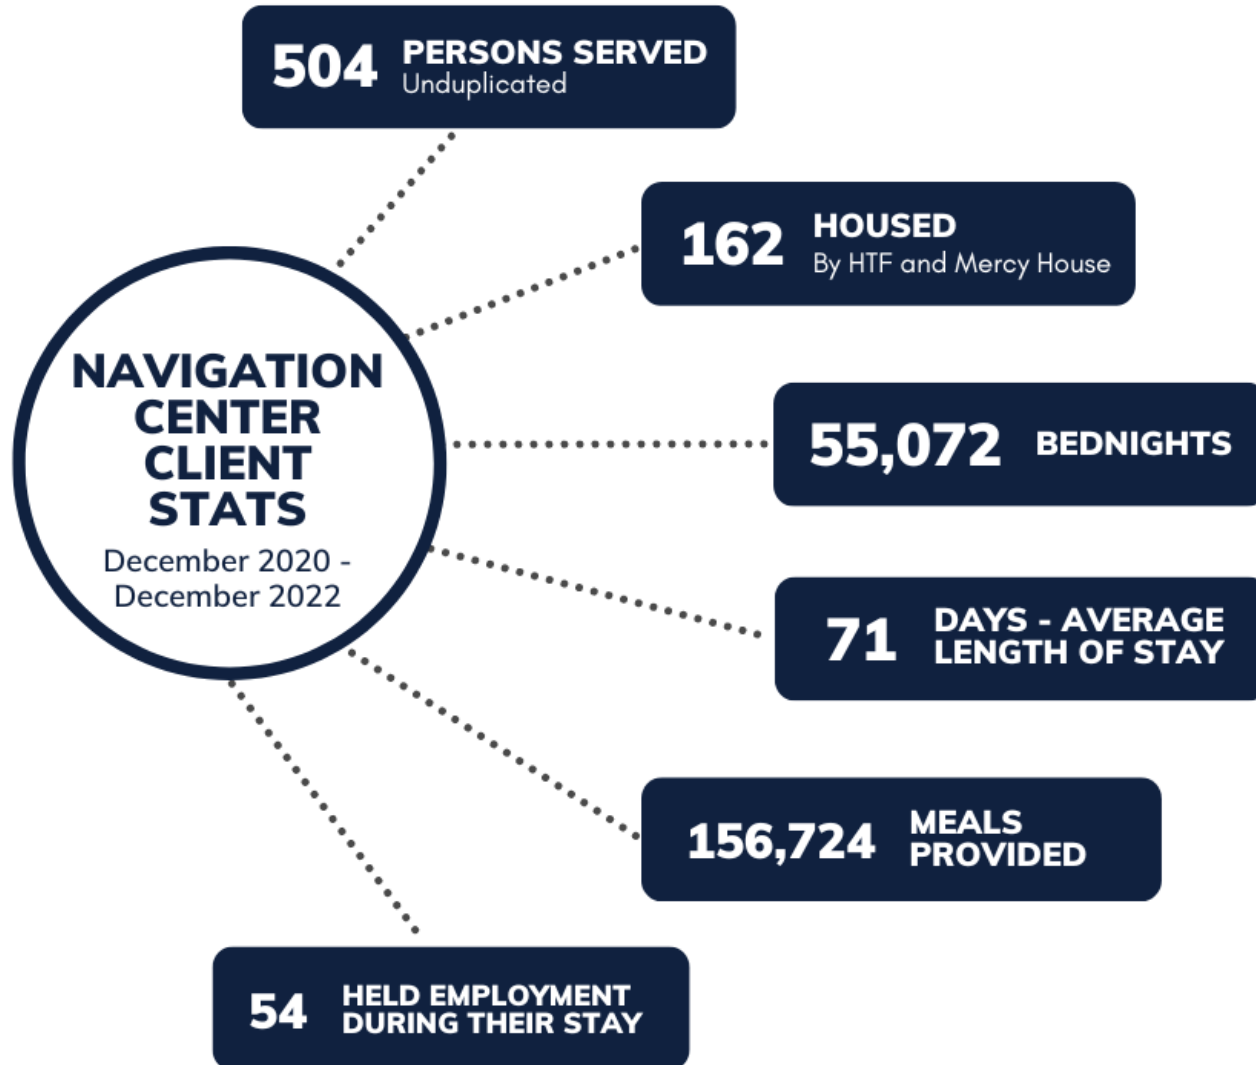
504 PERSONS SERVED
Unduplicated

162 HOUSED
By HTF and Mercy House

NAVIGATION CENTER CLIENT STATS
December 2020 - December 2022

55,072 BEDNIGHTS

71 DAYS - AVERAGE LENGTH OF STAY

156,724 MEALS PROVIDED

54 HELD EMPLOYMENT DURING THEIR STAY